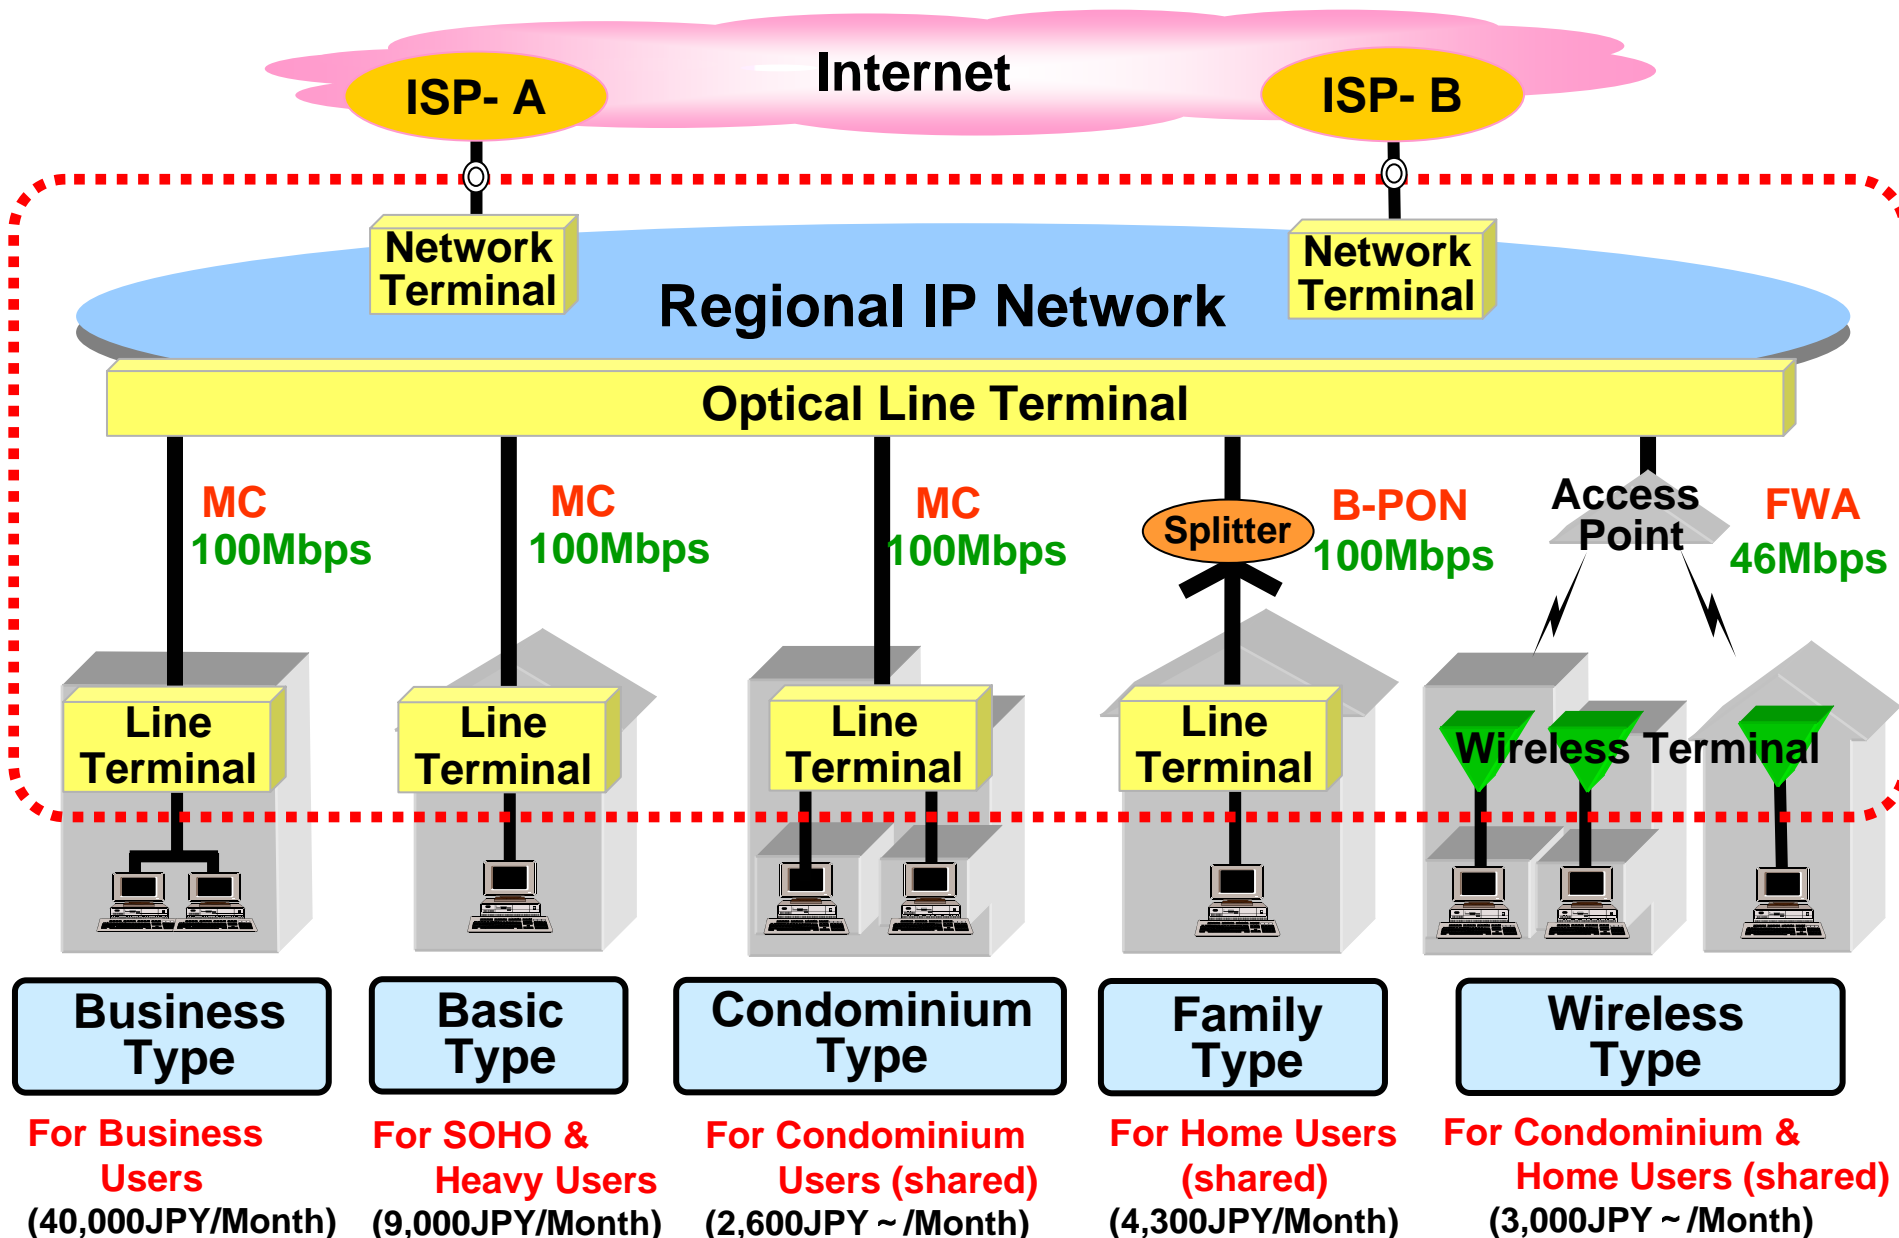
Internet

ISP- A

ISP- B

Network Terminal

Network Terminal

Regional IP Network

Optical Line Terminal

MC
100Mbps

MC
100Mbps

MC
100Mbps

Splitter

B-PON
100Mbps

Access Point

FWA
46Mbps

Line Terminal

Line Terminal

Line Terminal

Line Terminal

Wireless Terminal

Business Type

Basic Type

Condominium Type

Family Type

Wireless Type

For Business Users
(40,000JPY/Month)

For SOHO & Heavy Users
(9,000JPY/Month)

For Condominium Users (shared)
(2,600JPY ~ /Month)

For Home Users (shared)
(4,300JPY/Month)

For Condominium & Home Users (shared)
(3,000JPY ~ /Month)